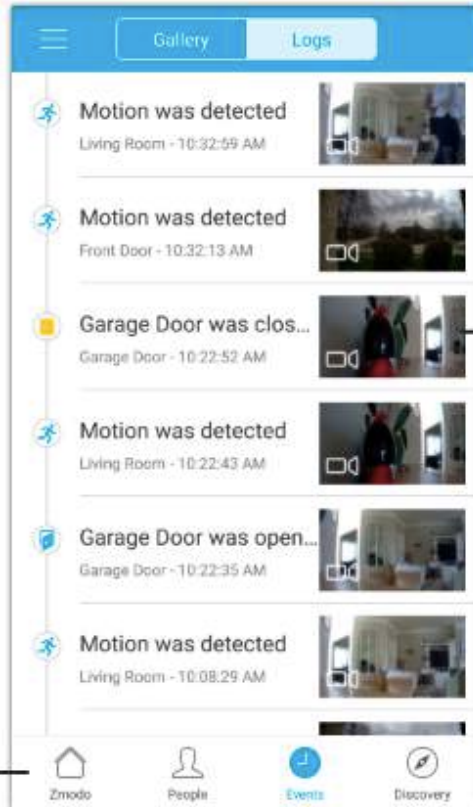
Gallery Logs

Motion was detected
Living Room - 10:32:59 AM

Motion was detected
Front Door - 10:32:13 AM

Garage Door was clos...
Garage Door - 10:22:52 AM

Motion was detected
Living Room - 10:22:43 AM

Garage Door was open...
Garage Door - 10:22:35 AM

Motion was detected
Living Room - 10:08:29 AM

Zmodo People Events Discovery